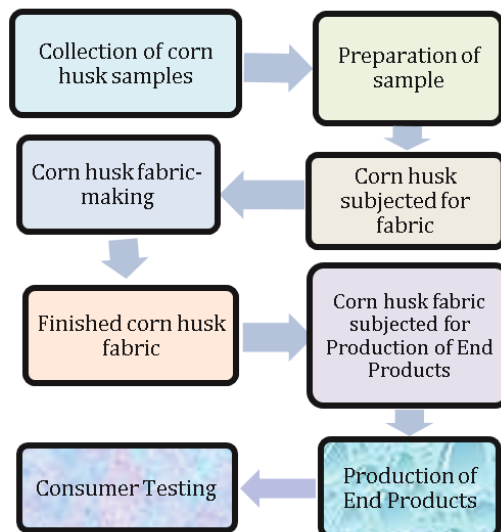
Collection of corn husk samples

Preparation of sample

Corn husk subjected for fabric

Corn husk fabric-making

Finished corn husk fabric

Corn husk fabric subjected for Production of End Products

Production of End Products

Consumer Testing